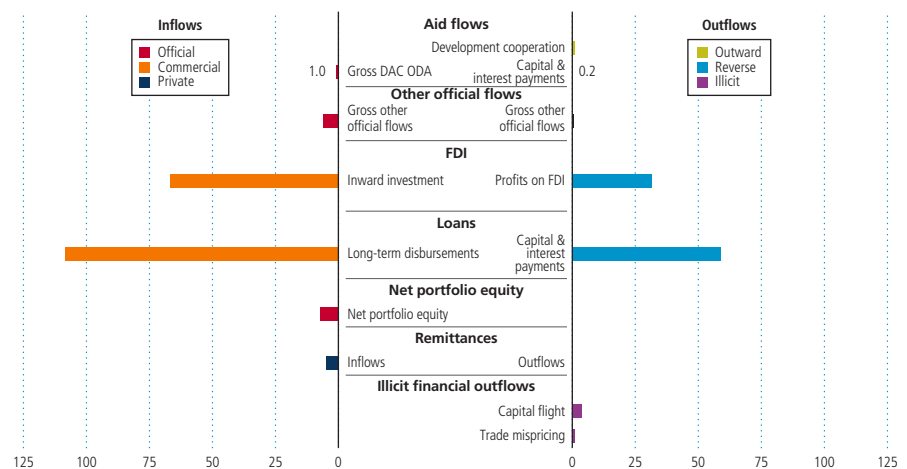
Inflows

Official
Commercial
Private

Aid flows

Development cooperation

1.0 Gross DAC ODA

Capital & interest payments 0.2

Outflows

Outward
Reverse
Illicit

Other official flows

Gross other official flows

Gross other official flows

FDI

Inward investment

Profits on FDI

Loans

Long-term disbursements

Capital & interest payments

Net portfolio equity

Net portfolio equity

Remittances

Inflows

Outflows

Illicit financial outflows

Capital flight

Trade mispricing

125 100 75 50 25 0

0 25 50 75 100 125